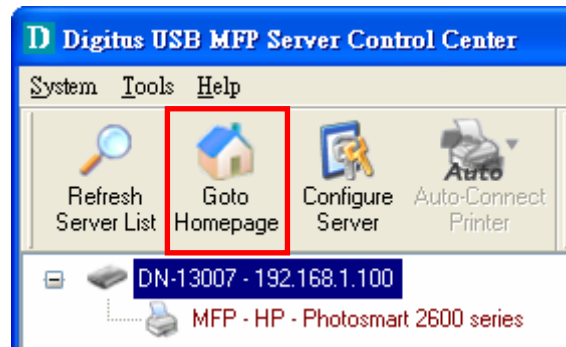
D Digitus USB MFP Server Control Center

System Tools Help

Refresh Server List

Goto Homepage

Configure Server

Auto

Auto-Connect Printer

DN-13007 - 192.168.1.100

MFP - HP - Photosmart 2600 series